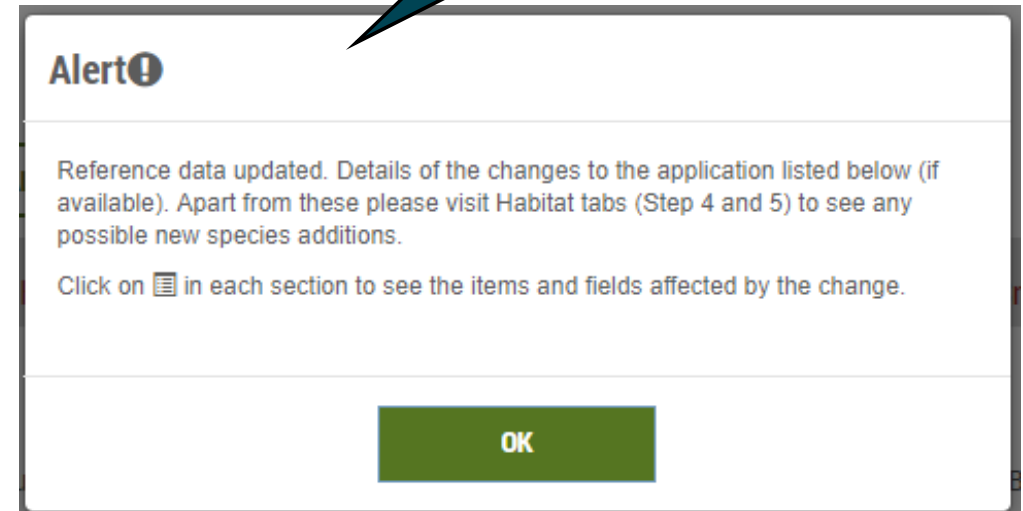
Alert

Reference data updated. Details of the changes to the application listed below (if available). Apart from these please visit Habitat tabs (Step 4 and 5) to see any possible new species additions.

Click on ☰ in each section to see the items and fields affected by the change.

OK